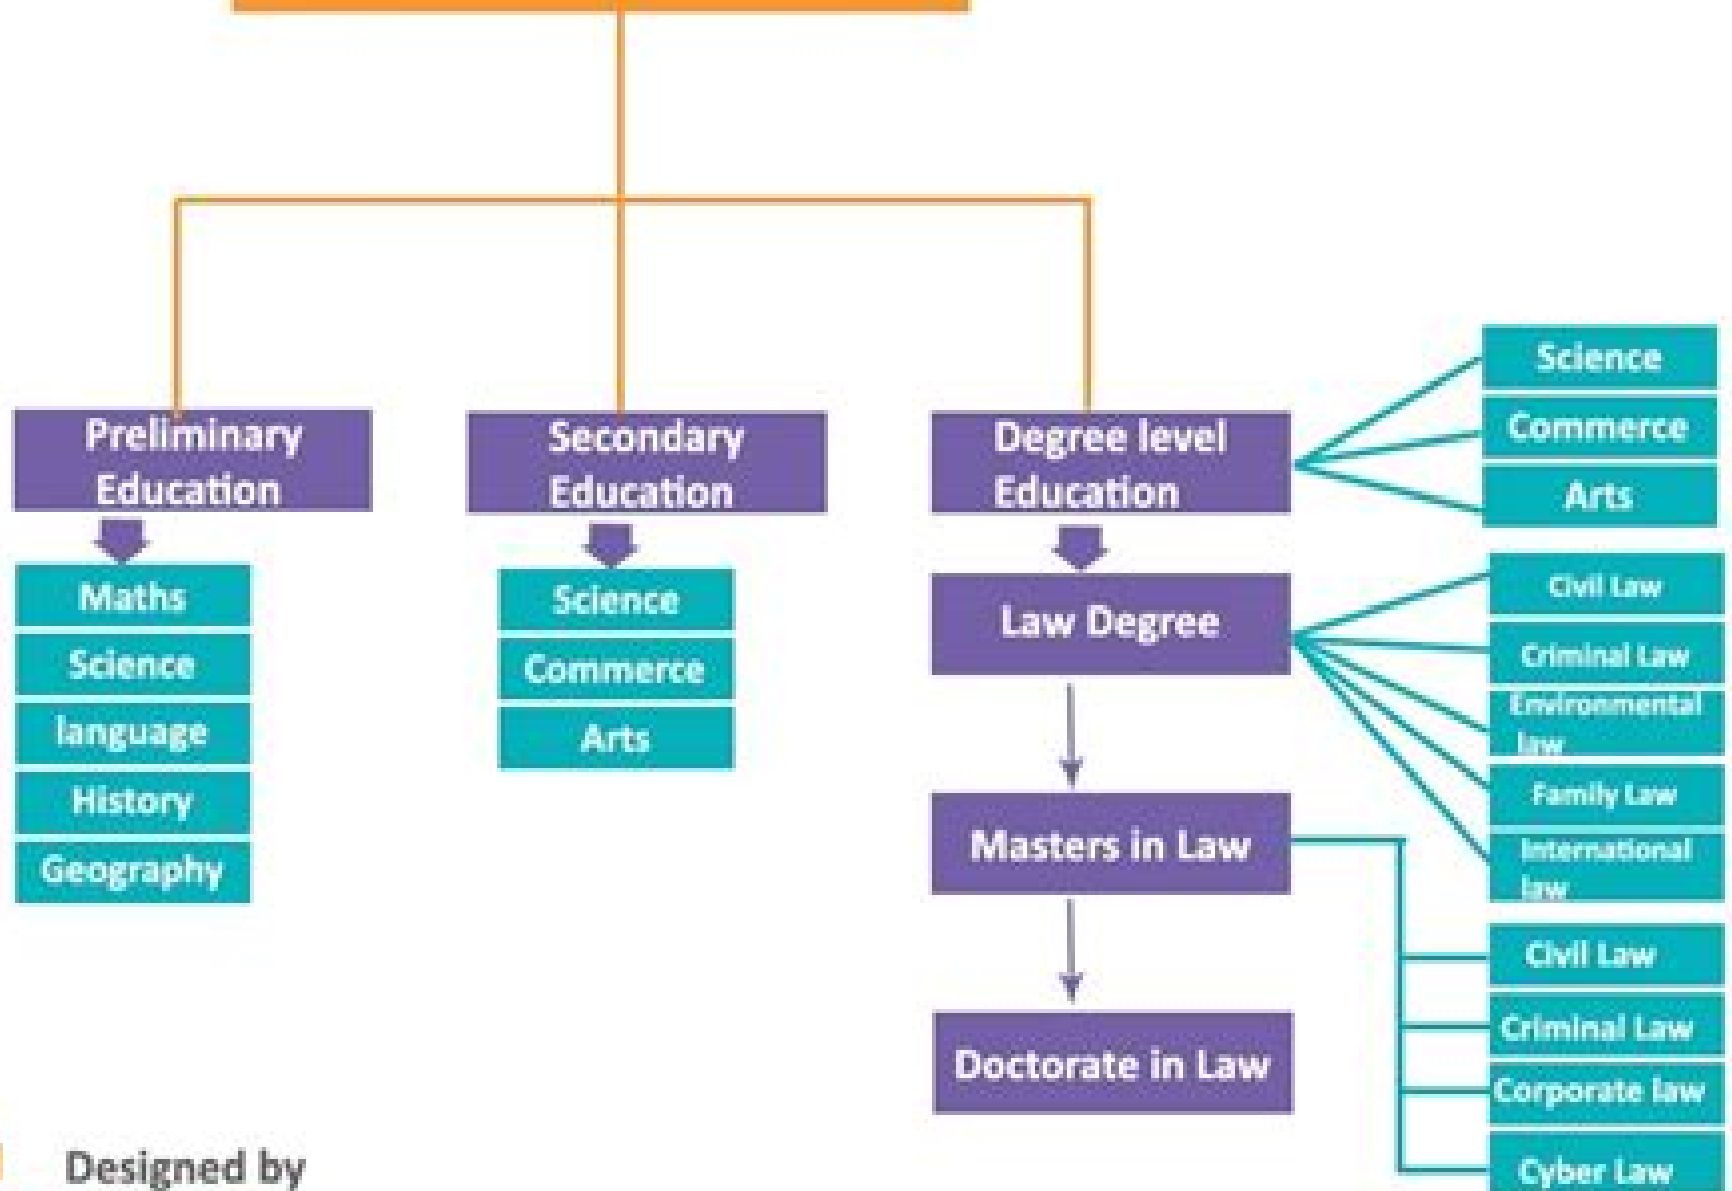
Preliminary Education

Maths

Science

language

History

Geography

Secondary Education

Science

Commerce

Arts

Degree level Education

Science

Commerce

Arts

Law Degree

Civil Law

Criminal Law

Environmental law

Family Law

International law

Masters in Law

Civil Law

Criminal Law

Corporate law

Cyber Law

Doctorate in Law

Designed by